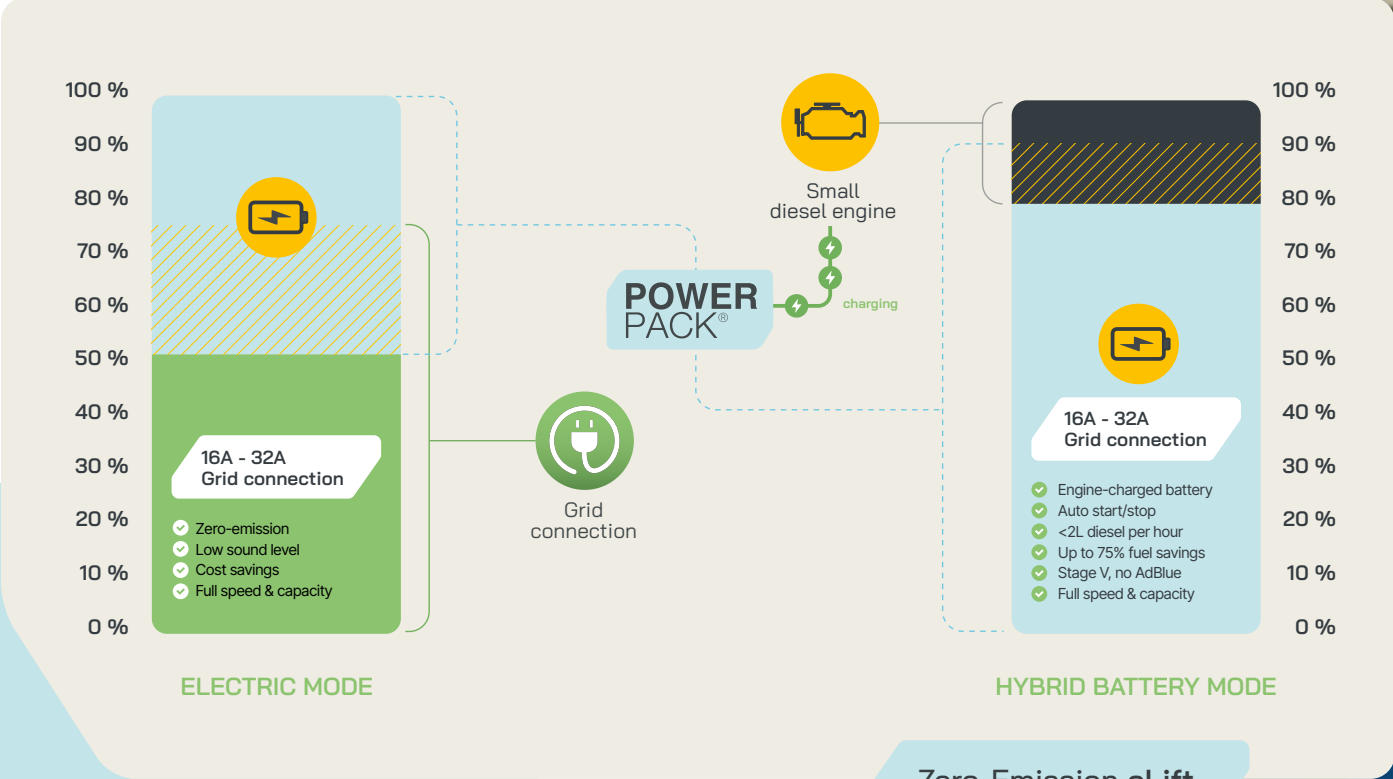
100 %
90 %
80 %
70 %
60 %
50 %
40 %
30 %
20 %
10 %
0 %

16A - 32A
Grid connection

Zero-emission
Low sound level
Cost savings
Full speed & capacity

ELECTRIC MODE

Grid connection

POWER PACK®

charging

Small diesel engine

100 %
90 %
80 %
70 %
60 %
50 %
40 %
30 %
20 %
10 %
0 %

16A - 32A
Grid connection

Engine-charged battery
Auto start/stop
<2L diesel per hour
Up to 75% fuel savings
Stage V, no AdBlue
Full speed & capacity

HYBRID BATTERY MODE

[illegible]